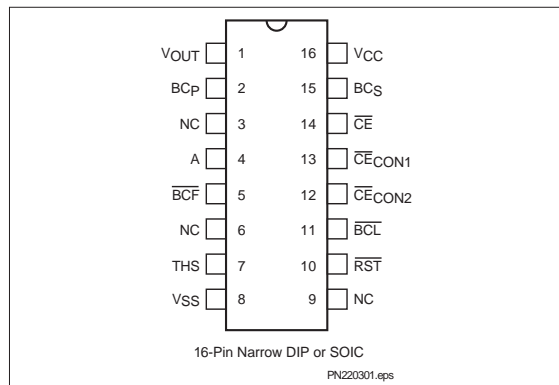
$V_{OUT}$ 1
$BC_P$ 2
NC 3
A 4
$\overline{BCF}$ 5
NC 6
THS 7
$V_{SS}$ 8

16 $V_{CC}$
15 $BC_S$
14 $\overline{CE}$
13 $\overline{CE}_{CON1}$
12 $\overline{CE}_{CON2}$
11 $\overline{BCL}$
10 $\overline{RST}$
9 NC

16-Pin Narrow DIP or SOIC

PN220301.eps